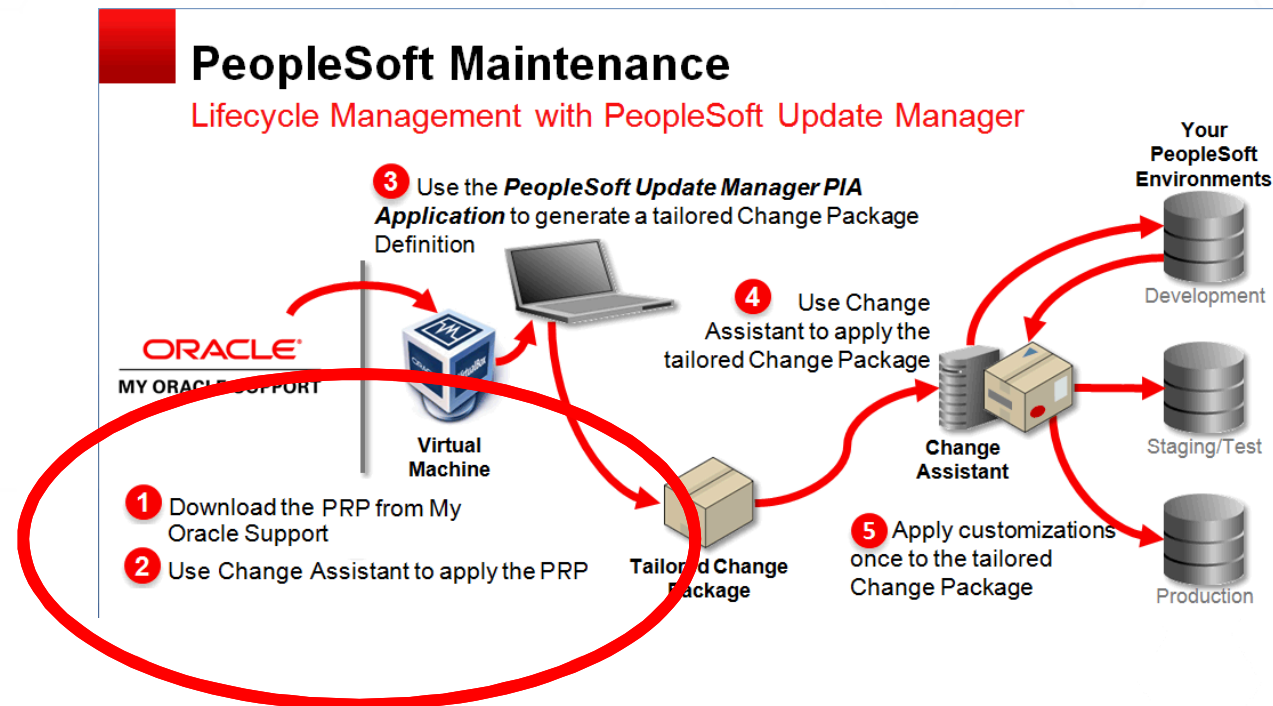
PeopleSoft Maintenance

Lifecycle Management with PeopleSoft Update Manager

3 Use the ***PeopleSoft Update Manager PIA Application*** to generate a tailored Change Package Definition

Your PeopleSoft Environments

ORACLE

MY ORACL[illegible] SUPPORT

4 Use Change Assistant to apply the tailored Change Package

Development

Virtual Machine

Change Assistant

Staging/Test

1 Download the PRP from My Oracle Support

2 Use Change Assistant to apply the PRP

Tailor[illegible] Change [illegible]ackage

5 Apply customizations once to the tailored Change Package

Production